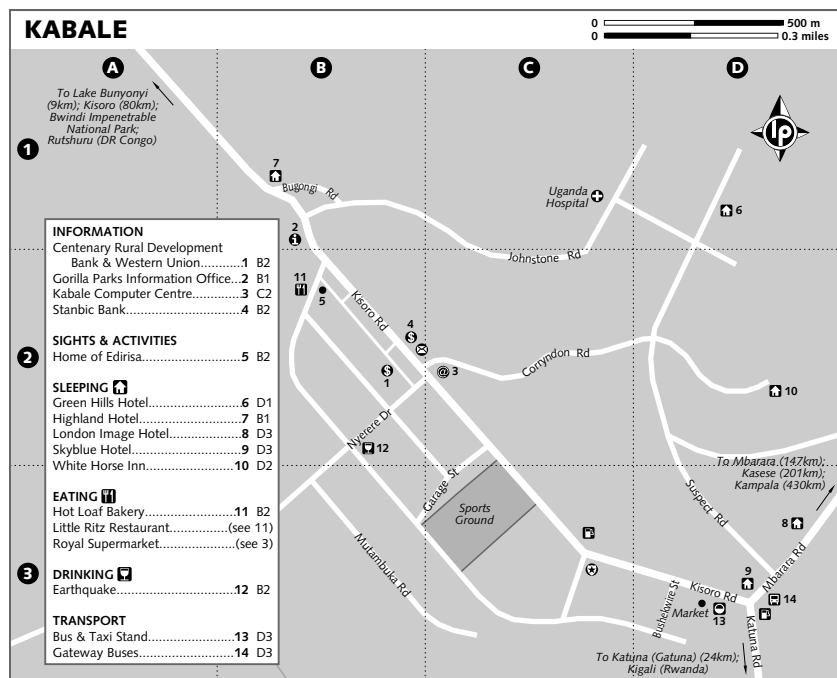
KABALE

0 500 m
0 0.3 miles

A B C D

1 2 3

To Lake Bunyonyi (9km); Kisoro (80km); Bwindi Impenetrable National Park; Rutshuru (DR Congo)

INFORMATION
Centenary Rural Development Bank & Western Union............1 B2
Gorilla Parks Information Office...2 B1
Kabale Computer Centre.............3 C2
Stanbic Bank...............................4 B2

SIGHTS & ACTIVITIES
Home of Edirisa...........................5 B2

SLEEPING
Green Hills Hotel..........................6 D1
Highland Hotel.............................7 B1
London Image Hotel.....................8 D3
Skyblue Hotel...............................9 D3
White Horse Inn..........................10 D2

EATING
Hot Loaf Bakery..........................11 B2
Little Ritz Restaurant...............(see 11)
Royal Supermarket....................(see 3)

DRINKING
Earthquake.................................12 B2

TRANSPORT
Bus & Taxi Stand........................13 D3
Gateway Buses...........................14 D3

Bugongi Rd
Uganda Hospital
Johnstone Rd
Kisoro Rd
Corryndon Rd
Nyerere Dr
Garage St
Sports Ground
Mutambuka Rd
Suspect Rd
Mbarara Rd
Bushekwire St
Kisoro Rd
Market
Katuna Rd
To Mbarara (147km); Kasese (201km); Kampala (430km)
To Katuna (Gatuna) (24km); Kigali (Rwanda)

7 2 11 5 4 1 @3 12 6 10 8 9 14 13